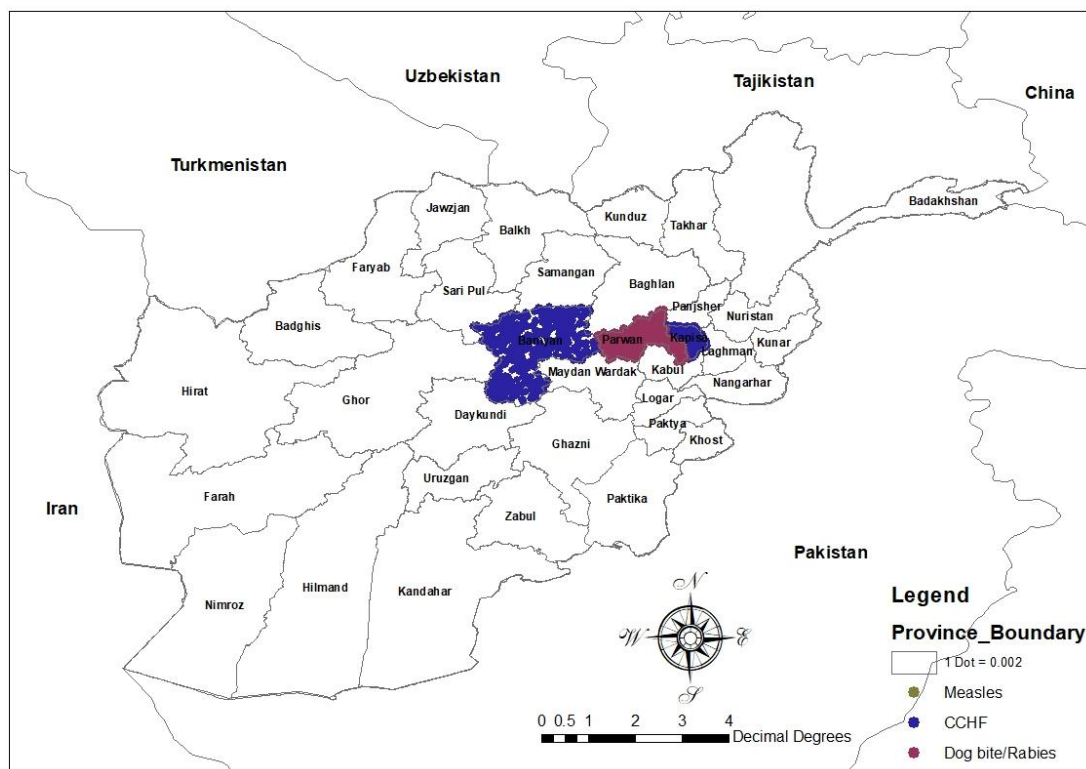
Uzbekistan

Tajikistan

China

Turkmenistan

Jawzjan

Balkh

Kunduz

Takhar

Badakhshan

Faryab

Samangan

Baghlan

Sari Pul

Panjsher

Nuristan

Badghis

Bamyan

Parwan

Kapisa

Laghman

Kunar

Maydan Wardak

Kabul

Hirat

Ghor

Nangarhar

Daykundi

Logar

Paktya

Khost

Ghazni

Uruzgan

Farah

Iran

Zabul

Paktika

Pakistan

Nimroz

Hilmand

Kandahar

N

W

E

S

0 0.5 1 2 3 4 Decimal Degrees

Legend

Province_Boundary

1 Dot = 0.002

Measles

CCHF

Dog bite/Rabies